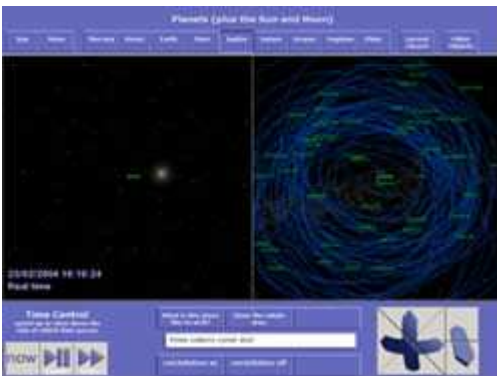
Planets (plus the Sun and Moon)

Sun | Moon | Mercury | Venus | Earth | Mars | Jupiter | Saturn | Uranus | Neptune | Pluto | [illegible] | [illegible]

23/02/2004 16:10:24
Real time

Time Control
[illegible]

now

What is this place like to walk? | Show the whole area

Constellations on | Constellations off